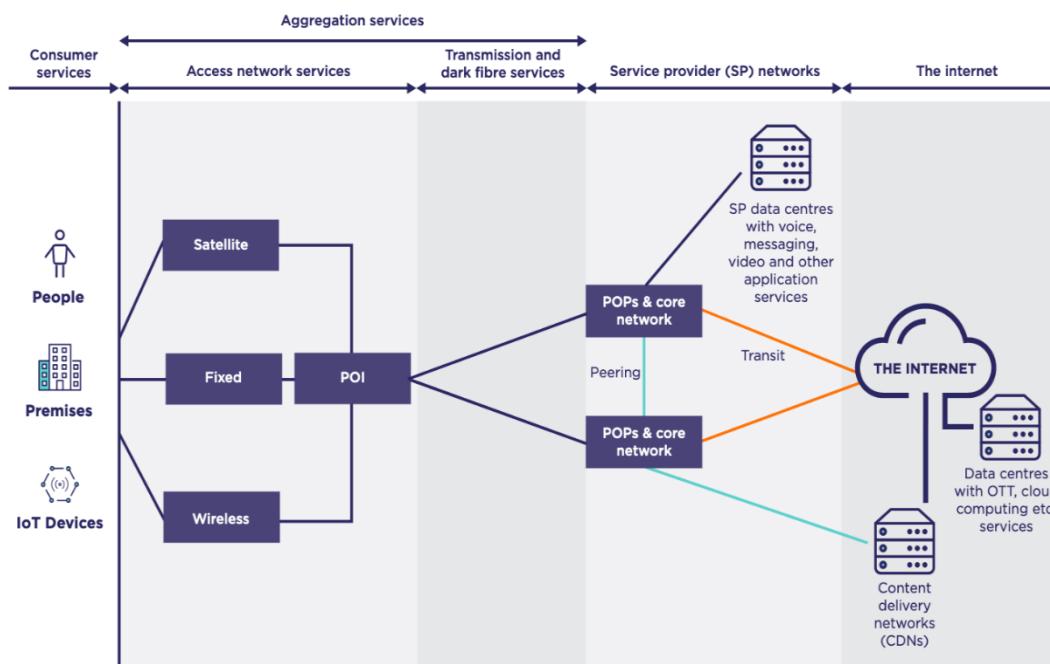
Aggregation services

Consumer services

Access network services

Transmission and dark fibre services

Service provider (SP) networks

The internet

People

Premises

IoT Devices

Satellite

Fixed

Wireless

POI

POPs & core network

Peering

POPs & core network

SP data centres with voice, messaging, video and other application services

Transit

THE INTERNET

Data centres with OTT, clou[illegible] computing etc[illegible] services

Content delivery networks (CDNs)